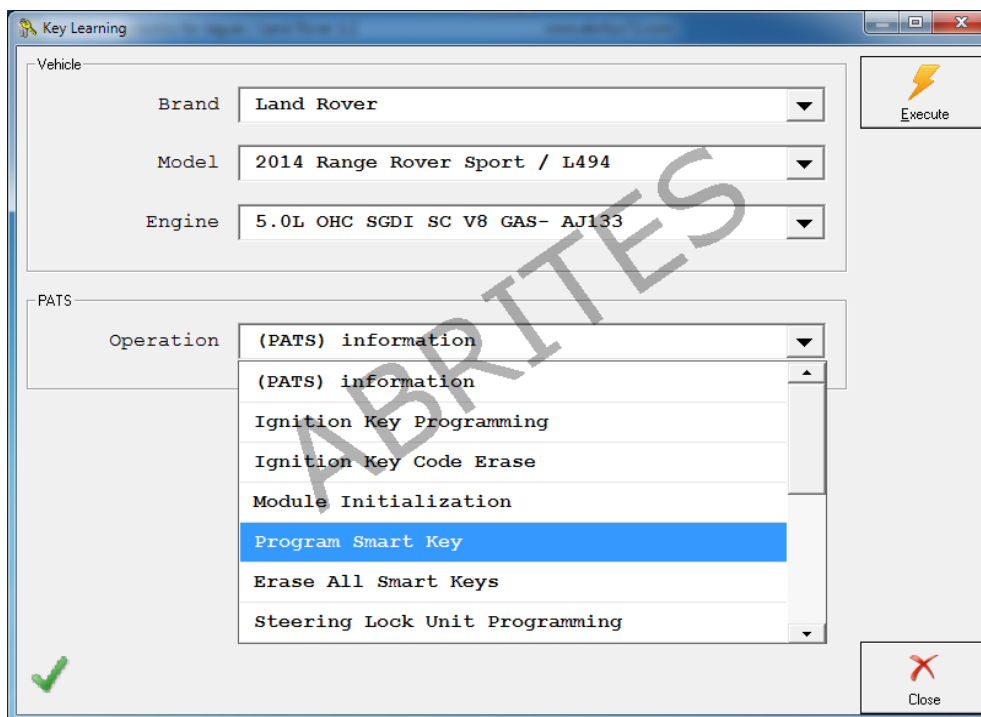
Key Learning

Vehicle

Brand Land Rover

Model 2014 Range Rover Sport / L494

Engine 5.0L OHC SGDI SC V8 GAS- AJ133

Execute

PATS

Operation (PATS) information

(PATS) information
Ignition Key Programming
Ignition Key Code Erase
Module Initialization
Program Smart Key
Erase All Smart Keys
Steering Lock Unit Programming

ABRITES

Close